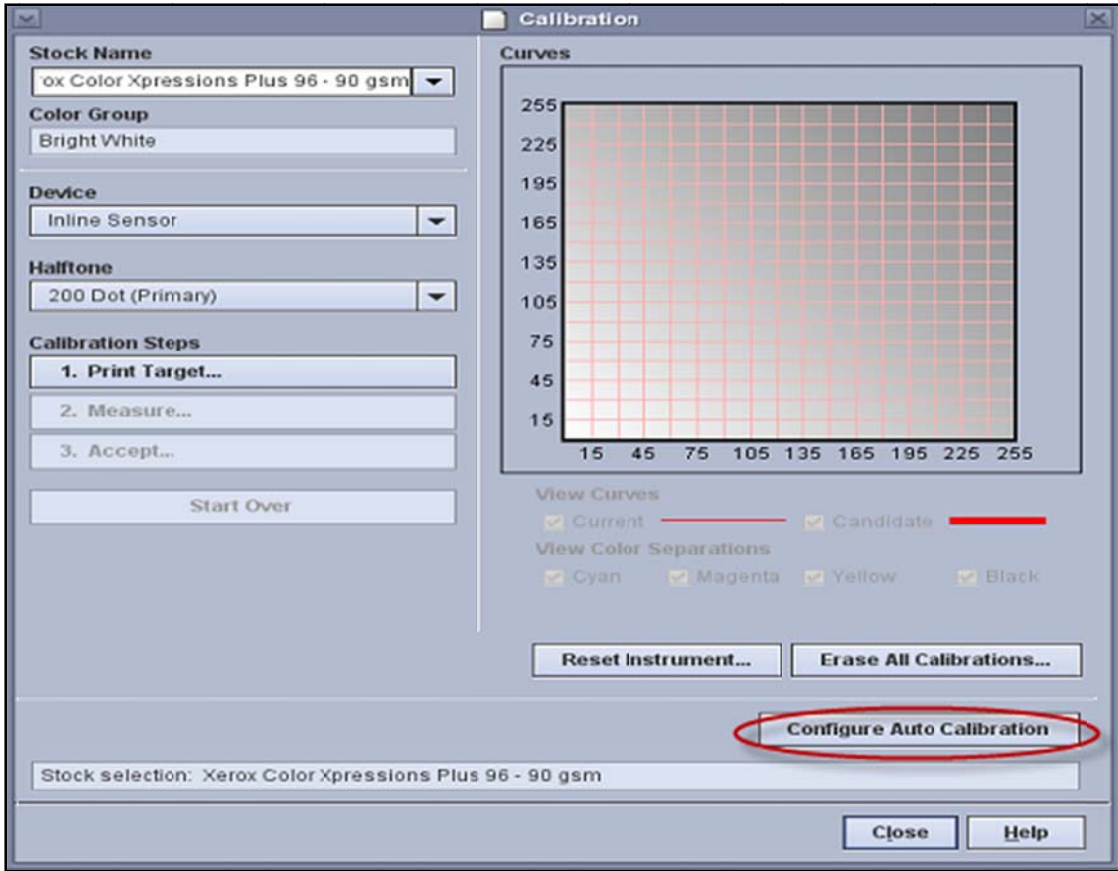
Calibration

Stock Name
'ox Color Xpressions Plus 96 - 90 gsm

Color Group
Bright White

Device
Inline Sensor

Halftone
200 Dot (Primary)

Calibration Steps
1. Print Target...
2. Measure...
3. Accept...

Start Over

Curves

255
225
195
165
135
105
75
45
15

15 45 75 105 135 165 195 225 255

View Curves
Current
Candidate

View Color Separations
Cyan
Magenta
Yellow
Black

Reset Instrument...
Erase All Calibrations...

Configure Auto Calibration

Stock selection: Xerox Color Xpressions Plus 96 - 90 gsm

Close
Help